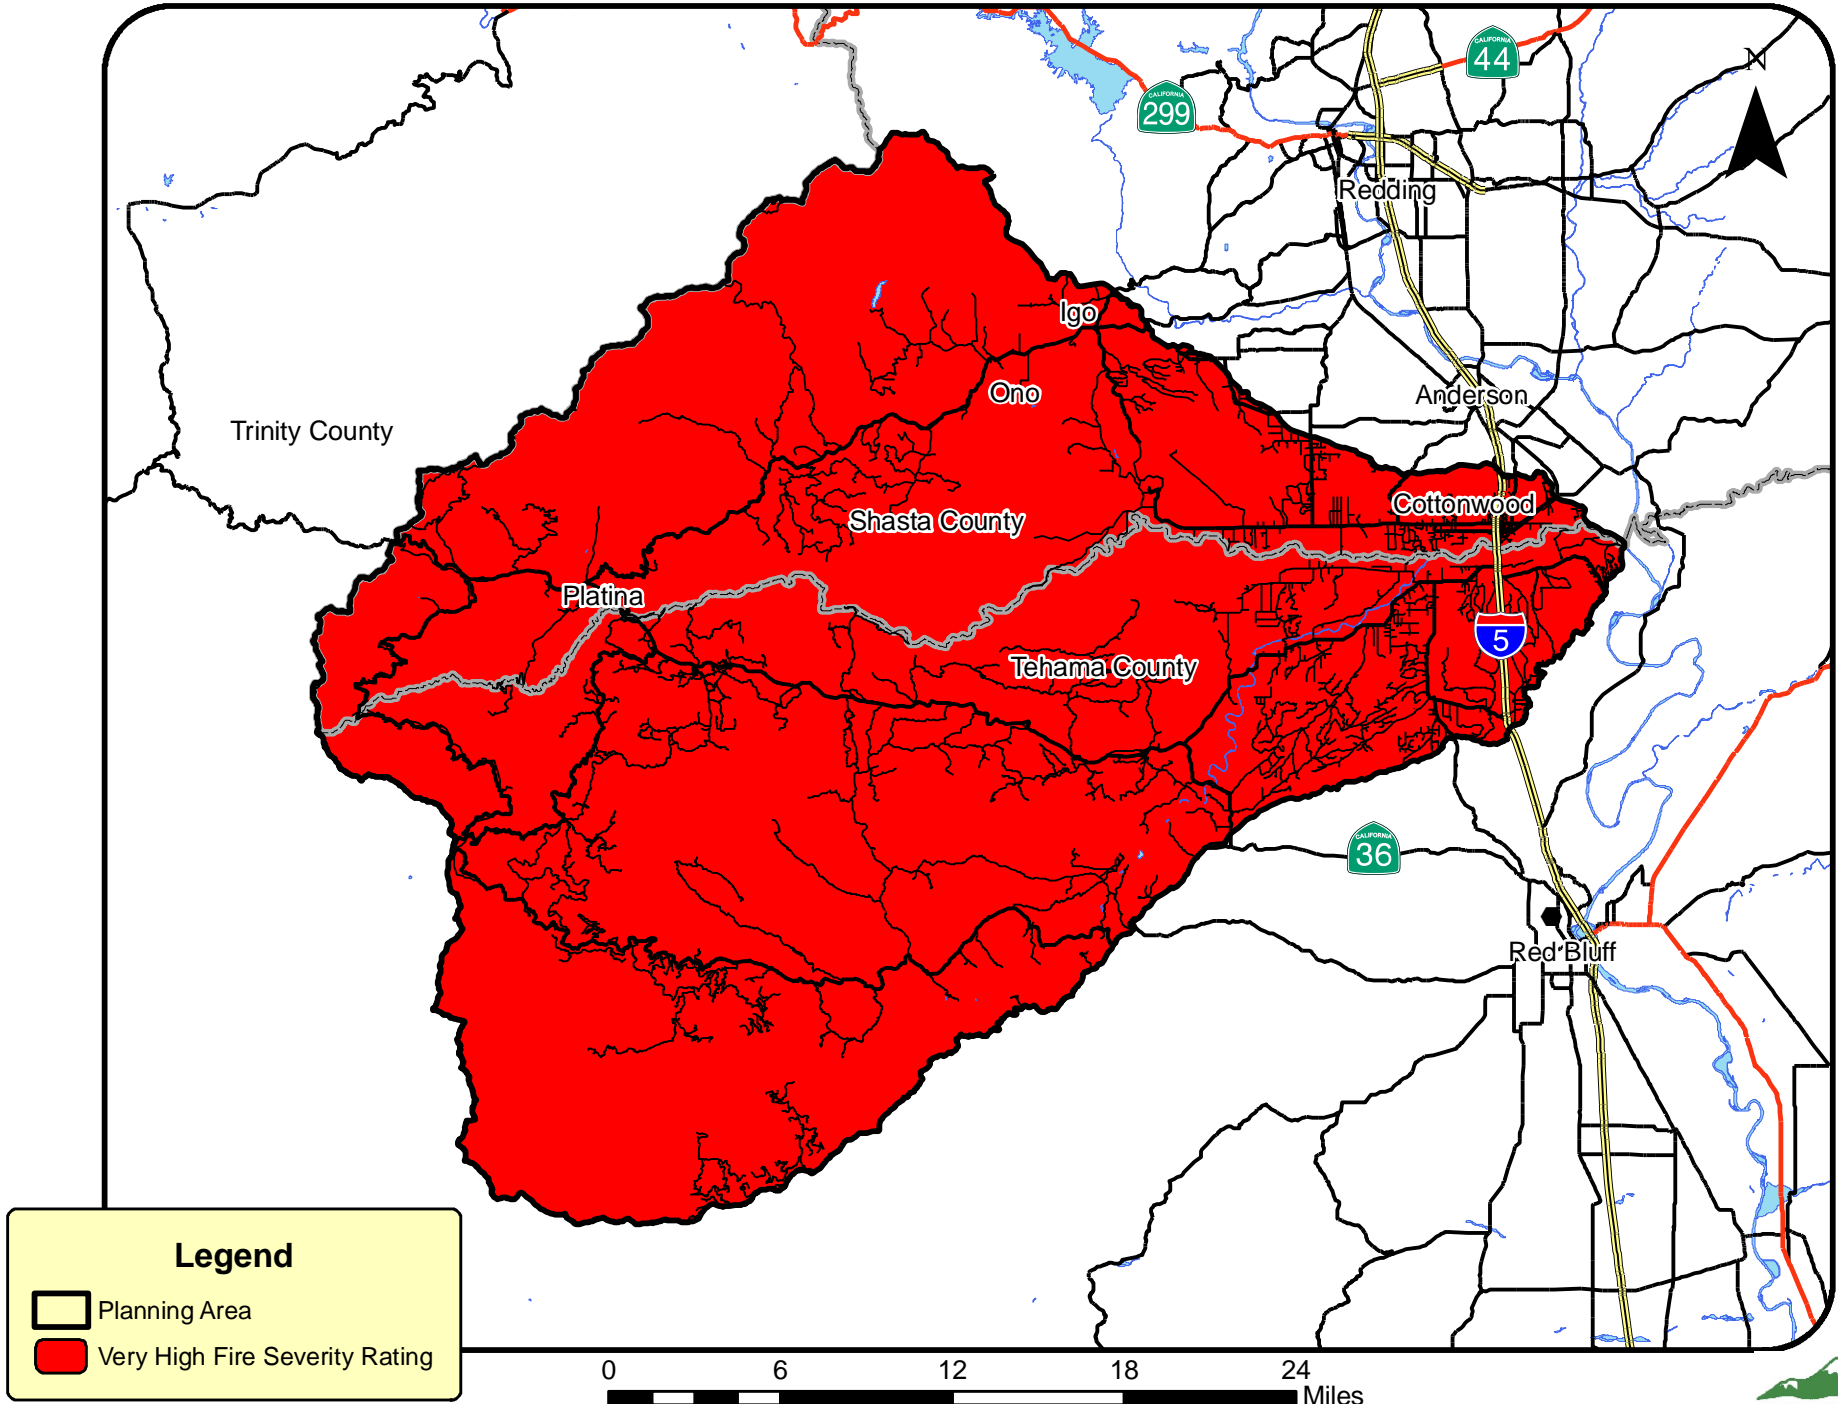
CALIFORNIA
44
CALIFORNIA
299
N
Redding
Igo
Ono
Anderson
Trinity County
Cottonwood
Shasta County
Platina
5
Tehama County
CALIFORNIA
36
Red Bluff

Legend
Planning Area
Very High Fire Severity Rating

0 6 12 18 24
Miles